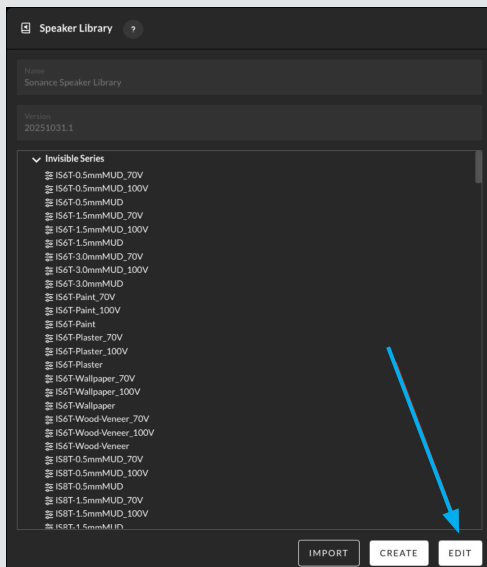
Speaker Library ?

Name
Sonance Speaker Library

Version
20251031.1

Invisible Series
IS6T-0.5mmMUD_70V
IS6T-0.5mmMUD_100V
IS6T-0.5mmMUD
IS6T-1.5mmMUD_70V
IS6T-1.5mmMUD_100V
IS6T-1.5mmMUD
IS6T-3.0mmMUD_70V
IS6T-3.0mmMUD_100V
IS6T-3.0mmMUD
IS6T-Paint_70V
IS6T-Paint_100V
IS6T-Paint
IS6T-Plaster_70V
IS6T-Plaster_100V
IS6T-Plaster
IS6T-Wallpaper_70V
IS6T-Wallpaper_100V
IS6T-Wallpaper
IS6T-Wood-Veneer_70V
IS6T-Wood-Veneer_100V
IS6T-Wood-Veneer
IS8T-0.5mmMUD_70V
IS8T-0.5mmMUD_100V
IS8T-0.5mmMUD
IS8T-1.5mmMUD_70V
IS8T-1.5mmMUD_100V
IS8T-1.5mmMUD

IMPORT CREATE EDIT